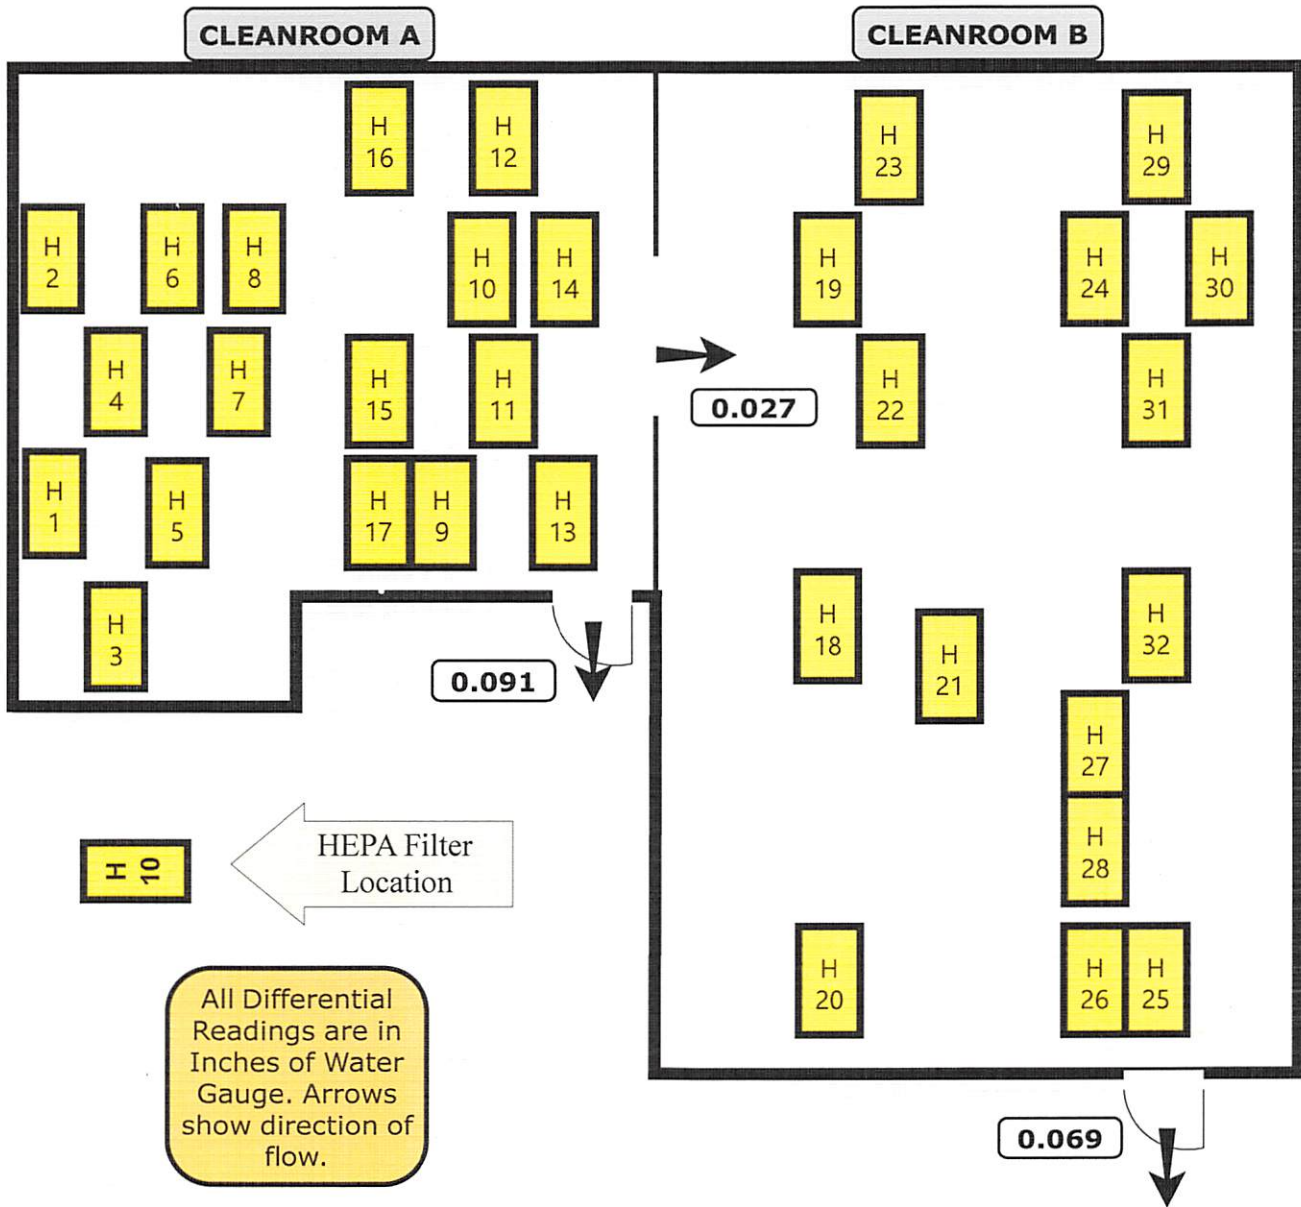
CLEANROOM A

CLEANROOM B

H 16

H 12

H 2

H 6

H 8

H 10

H 14

H 4

H 7

H 15

H 11

H 1

H 5

H 17

H 9

H 13

H 3

0.091

0.027

H 23

H 29

H 19

H 24

H 30

H 22

H 31

H 18

H 21

H 32

H 27

H 28

H 20

H 26

H 25

0.069

H 10

HEPA Filter Location

All Differential Readings are in Inches of Water Gauge. Arrows show direction of flow.